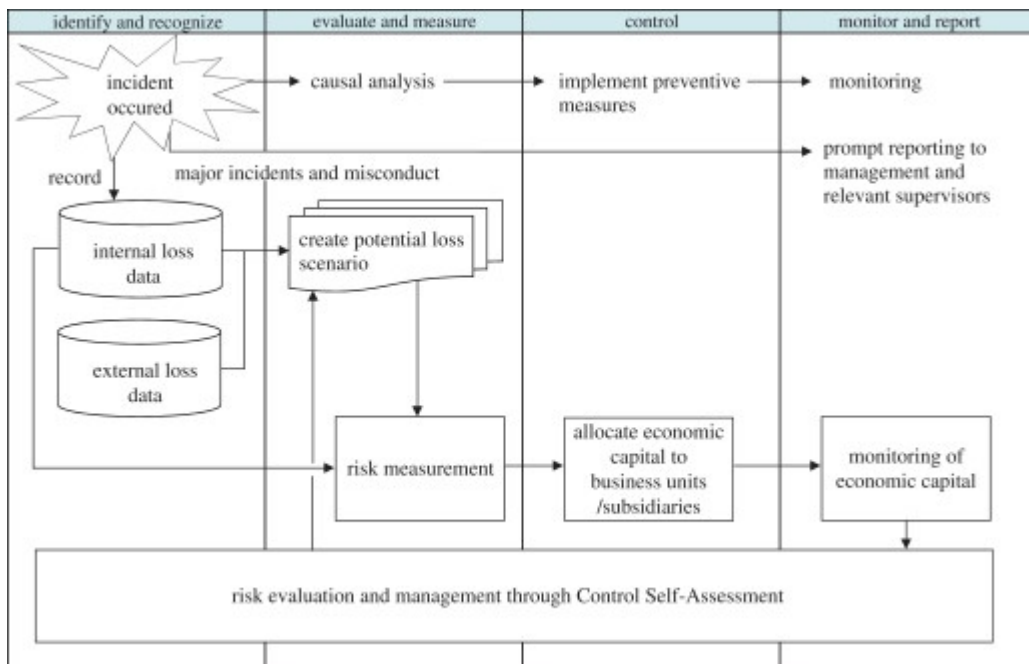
identify and recognize

evaluate and measure

control

monitor and report

incident occured

causal analysis

implement preventive measures

monitoring

record

major incidents and misconduct

prompt reporting to management and relevant supervisors

internal loss data

create potential loss scenario

external loss data

risk measurement

allocate economic capital to business units /subsidiaries

monitoring of economic capital

risk evaluation and management through Control Self-Assessment